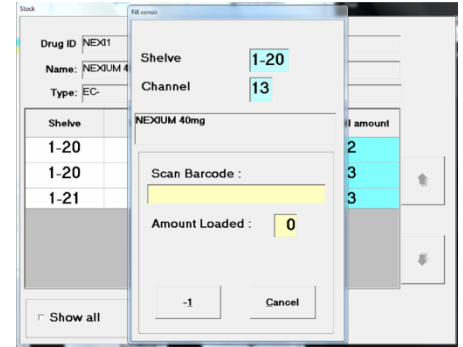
Stock

Drug ID NEXI1

Name: NEXIUM 4

Type: EC-

| Shelve | | l amount |
|---|---|---|
| 1-20 | | 2 |
| 1-20 | | 3 |
| 1-21 | | 3 |

Show all

Fill comein

Shelve 1-20

Channel 13

NEXIUM 40mg

Scan Barcode :

Amount Loaded : 0

-1

Cancel